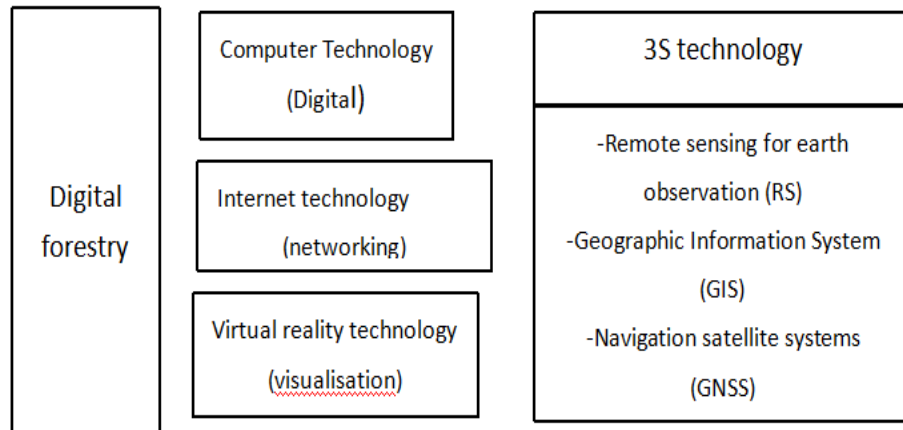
Digital forestry

Computer Technology (Digital)

Internet technology (networking)

Virtual reality technology (visualisation)

3S technology

-Remote sensing for earth observation (RS)
-Geographic Information System (GIS)
-Navigation satellite systems (GNSS)